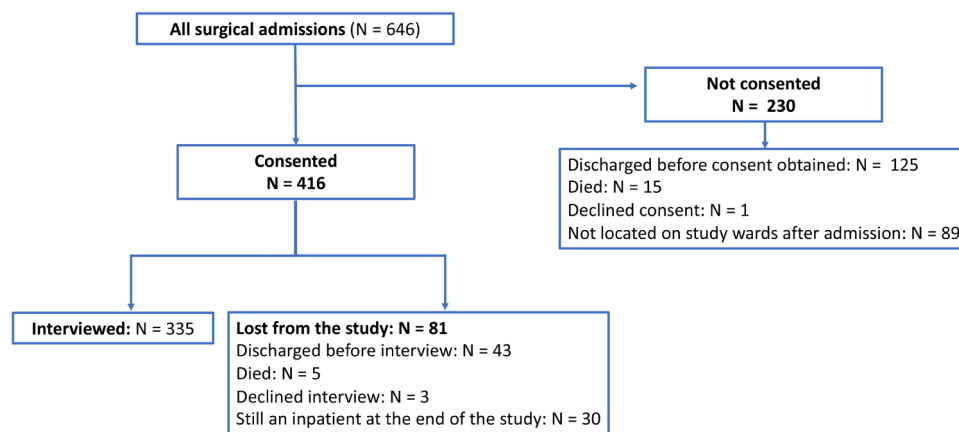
All surgical admissions (N = 646)

Not consented
N = 230

Discharged before consent obtained: N = 125
Died: N = 15
Declined consent: N = 1
Not located on study wards after admission: N = 89

Consented
N = 416

Interviewed: N = 335

Lost from the study: N = 81
Discharged before interview: N = 43
Died: N = 5
Declined interview: N = 3
Still an inpatient at the end of the study: N = 30